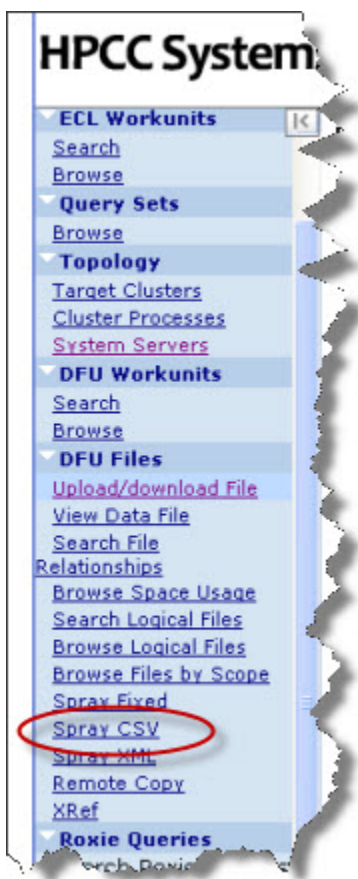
HPCC System

ECL Workunits
Search
Browse
Query Sets
Browse
Topology
Target Clusters
Cluster Processes
System Servers
DFU Workunits
Search
Browse
DFU Files
Upload/download File
View Data File
Search File Relationships
Browse Space Usage
Search Logical Files
Browse Logical Files
Browse Files by Scope
Spray Fixed
Spray CSV
Spray XML
Remote Copy
XRef
Roxie Queries
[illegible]